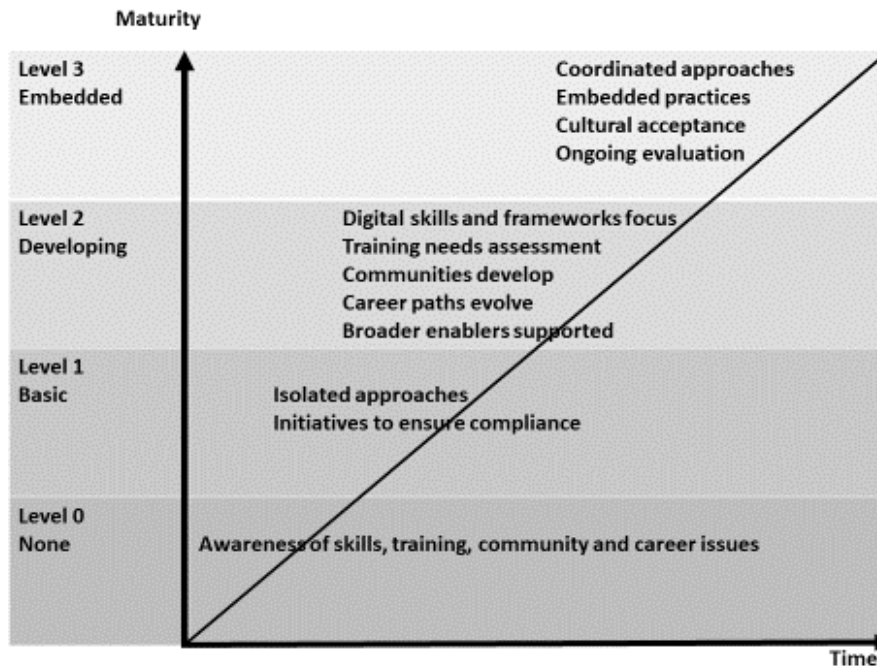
Maturity

Level 3
Embedded

Coordinated approaches
Embedded practices
Cultural acceptance
Ongoing evaluation

Level 2
Developing

Digital skills and frameworks focus
Training needs assessment
Communities develop
Career paths evolve
Broader enablers supported

Level 1
Basic

Isolated approaches
Initiatives to ensure compliance

Level 0
None

Awareness of skills, training, community and career issues

Time